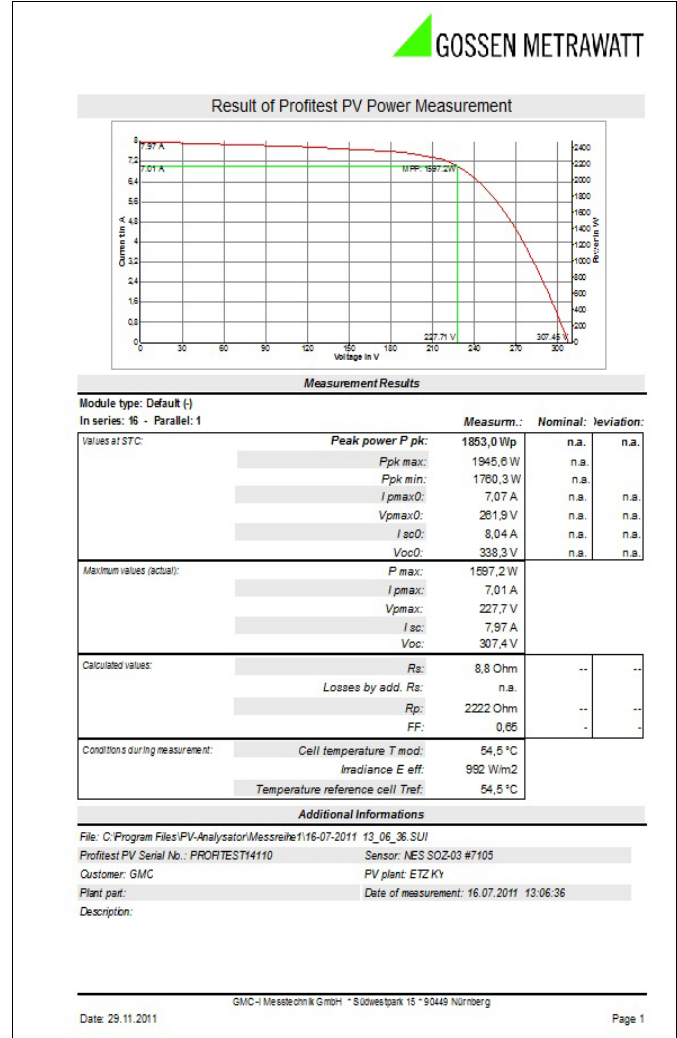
GOSSEN METRAWATT

Result of Profitest PV Power Measurement

7,97 A
7,01 A
MPP: 1597,2W
227,71 V
307,45 V
Current in A
Power in W
Voltage in V
0 0,8 1,6 2,4 3,2 4 4,8 5,6 6,4 7,2 8
0 30 60 90 120 150 180 210 240 270 300
0 200 400 600 800 1000 1200 1400 1600 1800 2000 2200 2400

Measurement Results

Module type: Default (-)
In series: 16 - Parallel: 1

| | | Measurm.: | Nominal: | Deviation: |
|---|---|---|---|---|
| Values at STC: | Peak power P pk: | 1853,0 Wp | n.a. | n.a. |
| | Ppk max: | 1945,6 W | n.a. | |
| | Ppk min: | 1760,3 W | n.a. | |
| | I pmax0: | 7,07 A | n.a. | n.a. |
| | Vpmax0: | 261,9 V | n.a. | n.a. |
| | I sc0: | 8,04 A | n.a. | n.a. |
| | Voc0: | 338,3 V | n.a. | n.a. |
| Maximum values (actual): | P max: | 1597,2 W | | |
| | I pmax: | 7,01 A | | |
| | Vpmax: | 227,7 V | | |
| | I sc: | 7,97 A | | |
| | Voc: | 307,4 V | | |
| Calculated values: | Rs: | 8,8 Ohm | -- | -- |
| | Losses by add. Rs: | n.a. | | |
| | Rp: | 2222 Ohm | -- | -- |
| | FF: | 0,66 | - | - |
| Conditions during measurement: | Cell temperature T mod: | 54,5 °C | | |
| | Irradiance E eff: | 992 W/m2 | | |
| | Temperature reference cell Tref: | 54,5 °C | | |

Additional Informations

File: C:\Program Files\PV-Analysator\Messreihe1\16-07-2011 13_06_36.SUI
Profitest PV Serial No.: PROFITEST14110
Sensor: NES SOZ-03 #7105
Customer: GMC
PV plant: ETZ KY
Plant part:
Date of measurement: 16.07.2011 13:06:36
Description:

GMC-I Messtechnik GmbH * Südwestpark 15 * 90449 Nürnberg
Date: 29.11.2011
Page 1